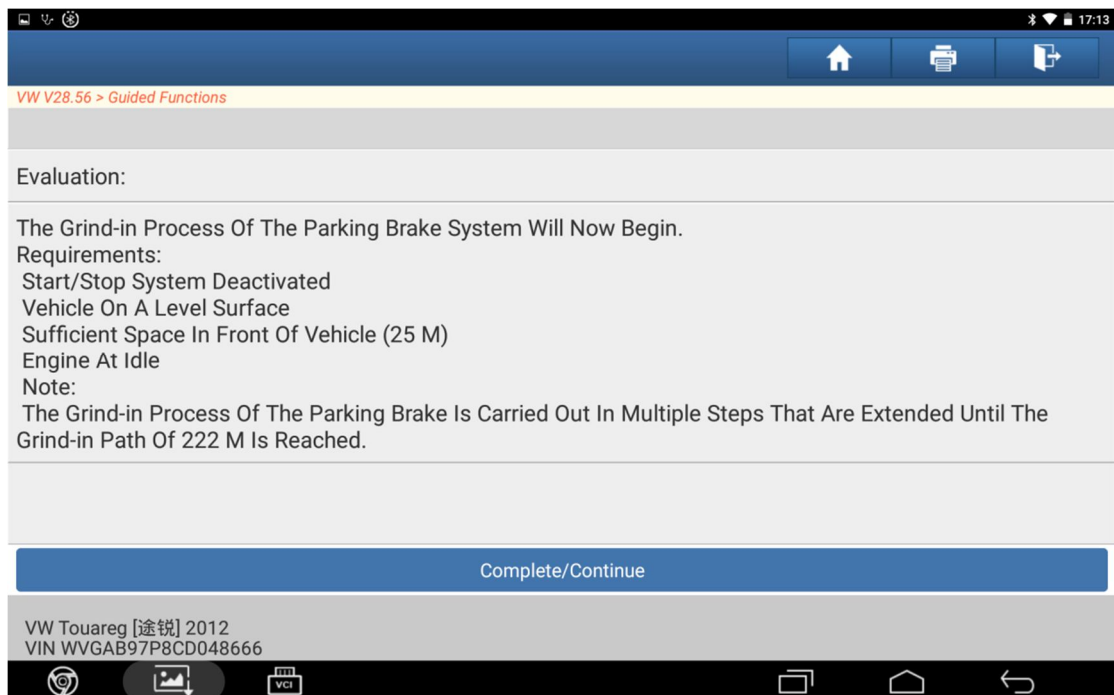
17:13

VW V28.56 > Guided Functions

Evaluation:

The Grind-in Process Of The Parking Brake System Will Now Begin.
Requirements:
Start/Stop System Deactivated
Vehicle On A Level Surface
Sufficient Space In Front Of Vehicle (25 M)
Engine At Idle
Note:
The Grind-in Process Of The Parking Brake Is Carried Out In Multiple Steps That Are Extended Until The Grind-in Path Of 222 M Is Reached.

Complete/Continue

VW Touareg [途锐] 2012
VIN WVGAB97P8CD048666

VCI